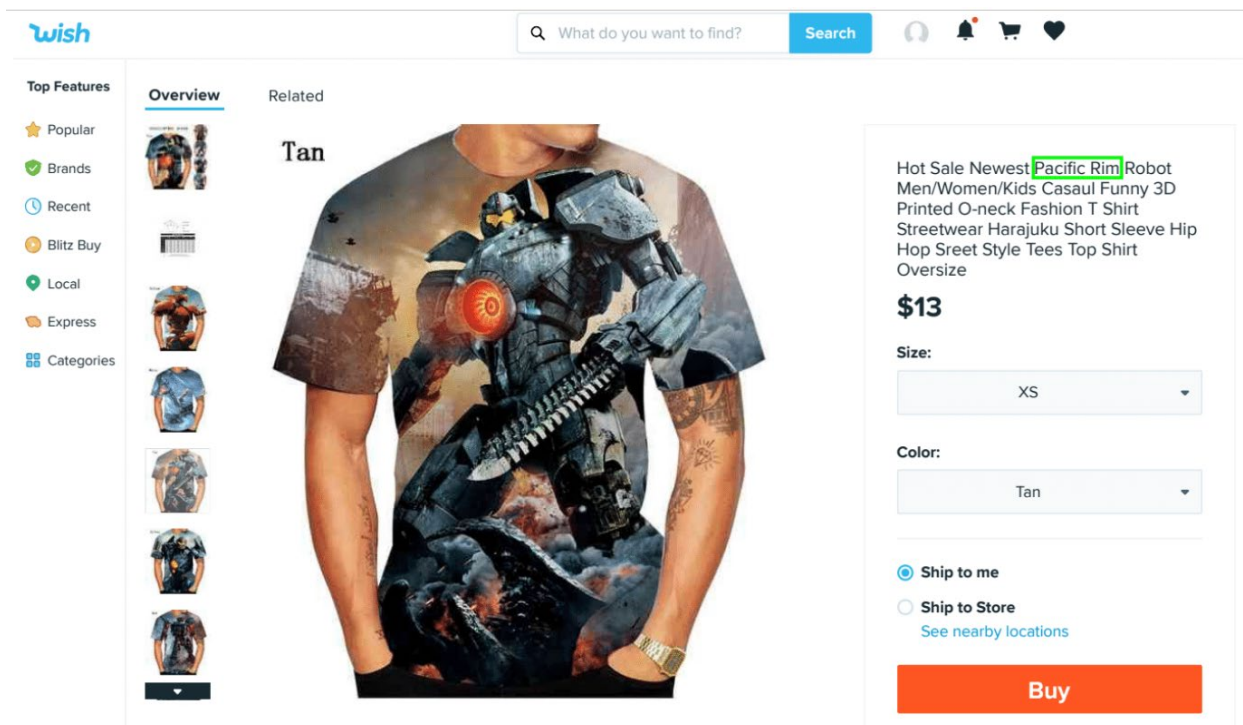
wish

What do you want to find?

Search

Top Features

Popular

Brands

Recent

Blitz Buy

Local

Express

Categories

Overview

Related

Tan

Hot Sale Newest Pacific Rim Robot Men/Women/Kids Casaul Funny 3D Printed O-neck Fashion T Shirt Streetwear Harajuku Short Sleeve Hip Hop Sreet Style Tees Top Shirt Oversize

$13

Size:

XS

Color:

Tan

Ship to me

Ship to Store

See nearby locations

Buy